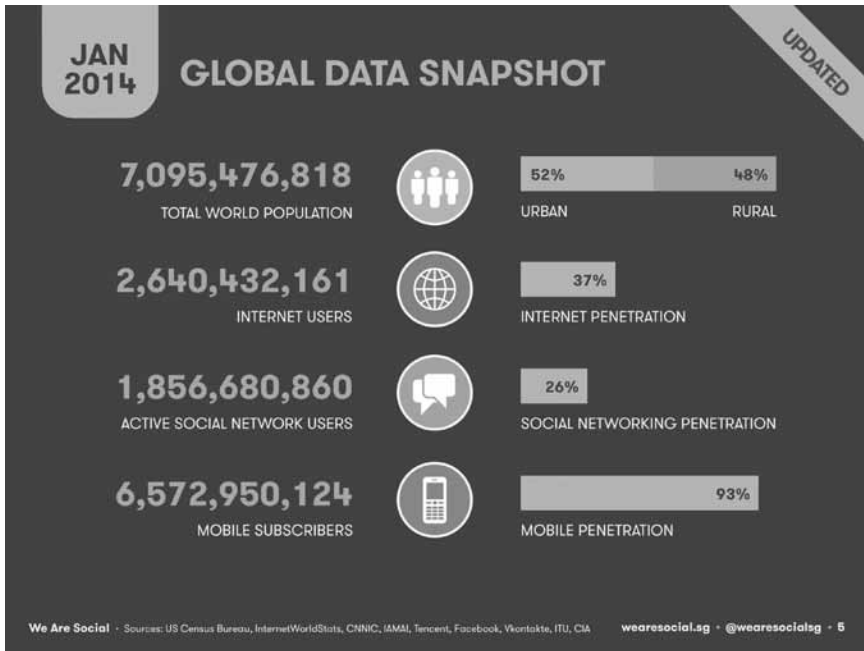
JAN 2014

GLOBAL DATA SNAPSHOT

UPDATED

7,095,476,818
TOTAL WORLD POPULATION

52% 48%
URBAN RURAL

2,640,432,161
INTERNET USERS

37%
INTERNET PENETRATION

1,856,680,860
ACTIVE SOCIAL NETWORK USERS

26%
SOCIAL NETWORKING PENETRATION

6,572,950,124
MOBILE SUBSCRIBERS

93%
MOBILE PENETRATION

We Are Social • Sources: US Census Bureau, InternetWorldStats, CNNIC, IAMAI, Tencent, Facebook, Vkontakte, ITU, CIA

wearesocial.sg • @wearesocialsg • 5